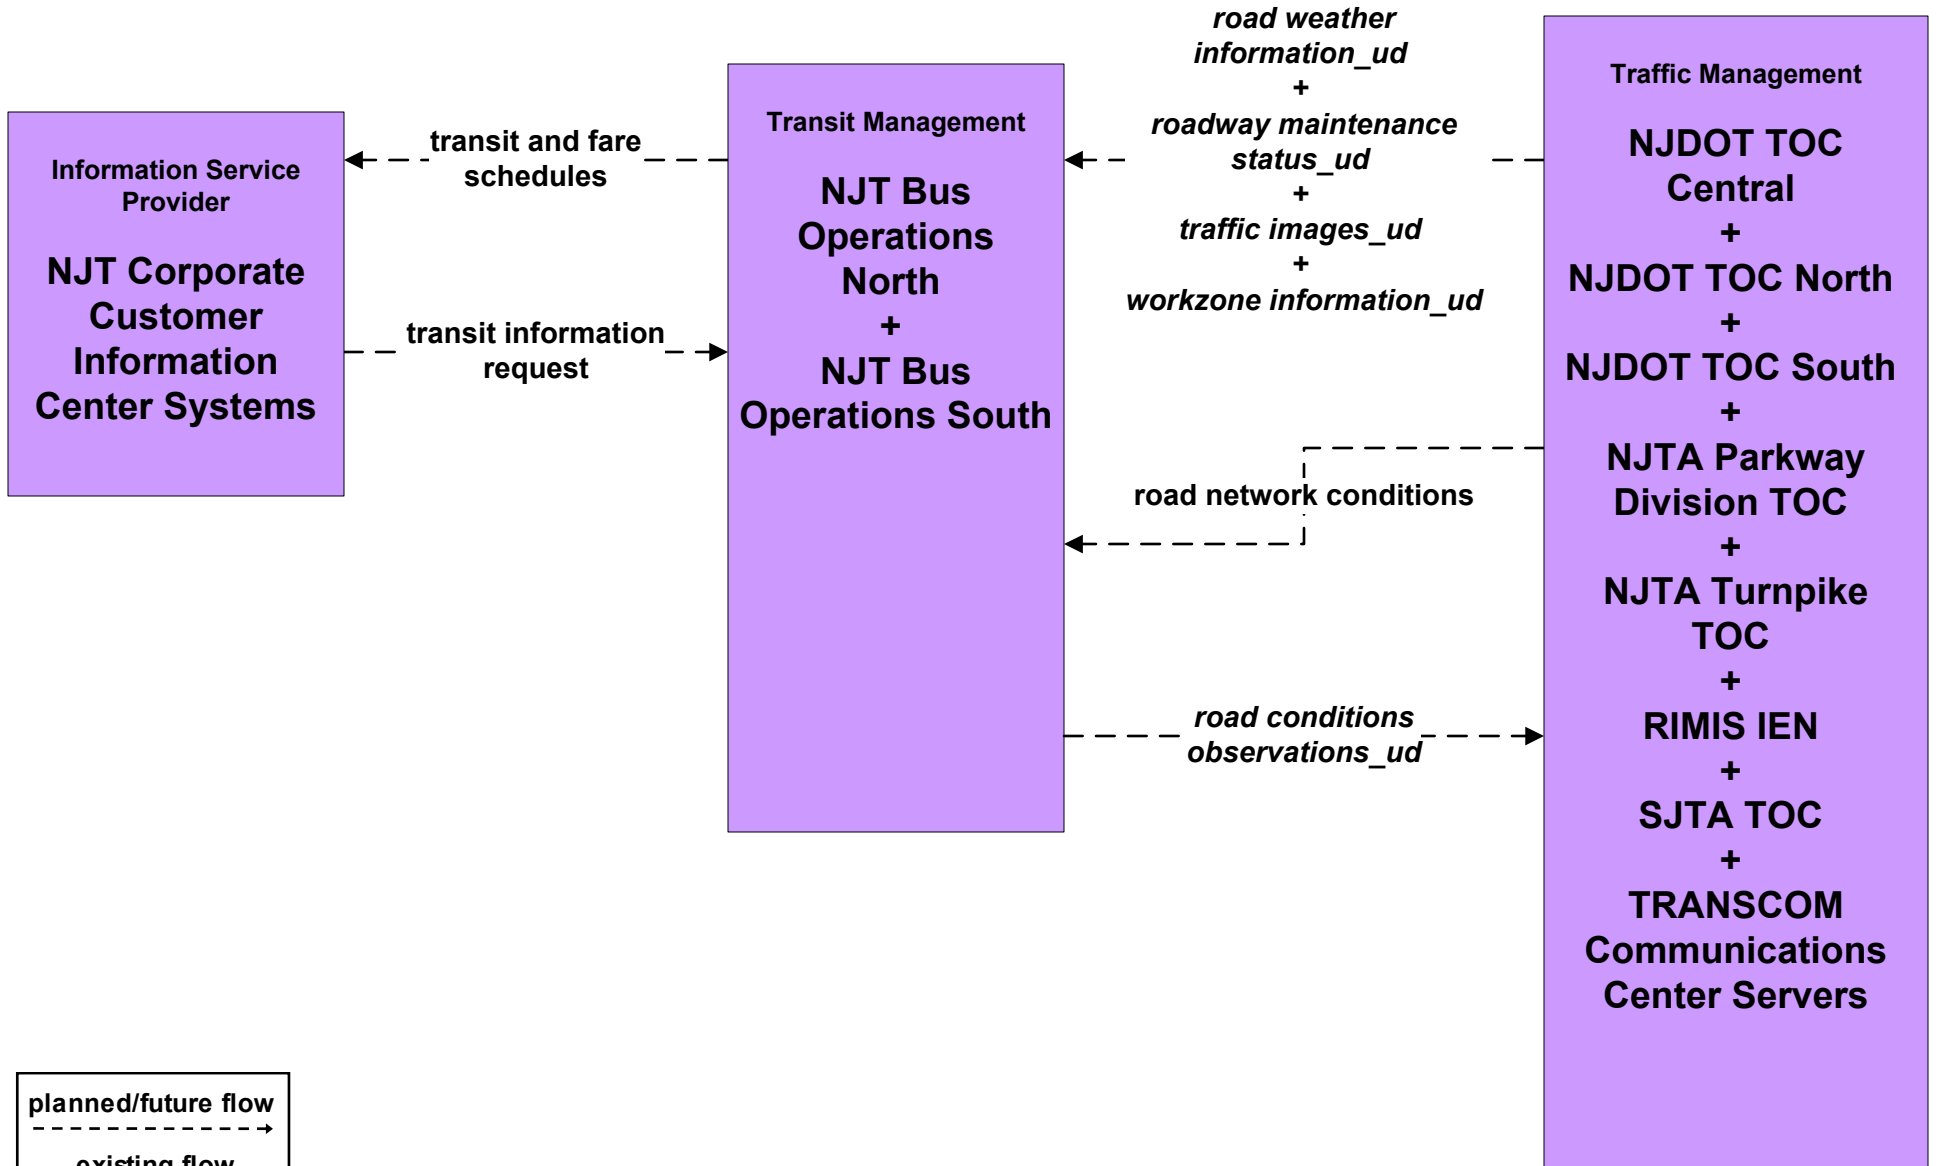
Information Service Provider

NJT Corporate Customer Information Center Systems

transit and fare schedules

transit information request

Transit Management

NJT Bus Operations North + NJT Bus Operations South

road weather information_ud + roadway maintenance status_ud + traffic images_ud + workzone information_ud

road network conditions

road conditions observations_ud

Traffic Management

NJDOT TOC Central + NJDOT TOC North + NJDOT TOC South + NJTA Parkway Division TOC + NJTA Turnpike TOC + RIMIS IEN + SJTA TOC + TRANSCOM Communications Center Servers

planned/future flow

existing flow